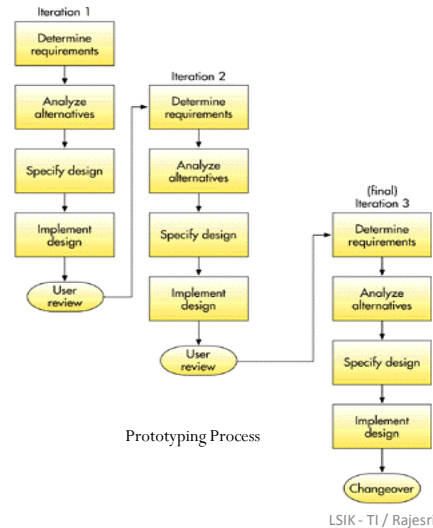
Iteration 1

Determine requirements

Analyze alternatives

Specify design

Implement design

User review

Iteration 2

Determine requirements

Analyze alternatives

Specify design

Implement design

User review

(final) Iteration 3

Determine requirements

Analyze alternatives

Specify design

Implement design

Changeover

Prototyping Process

LSIK - TI / Rajesr